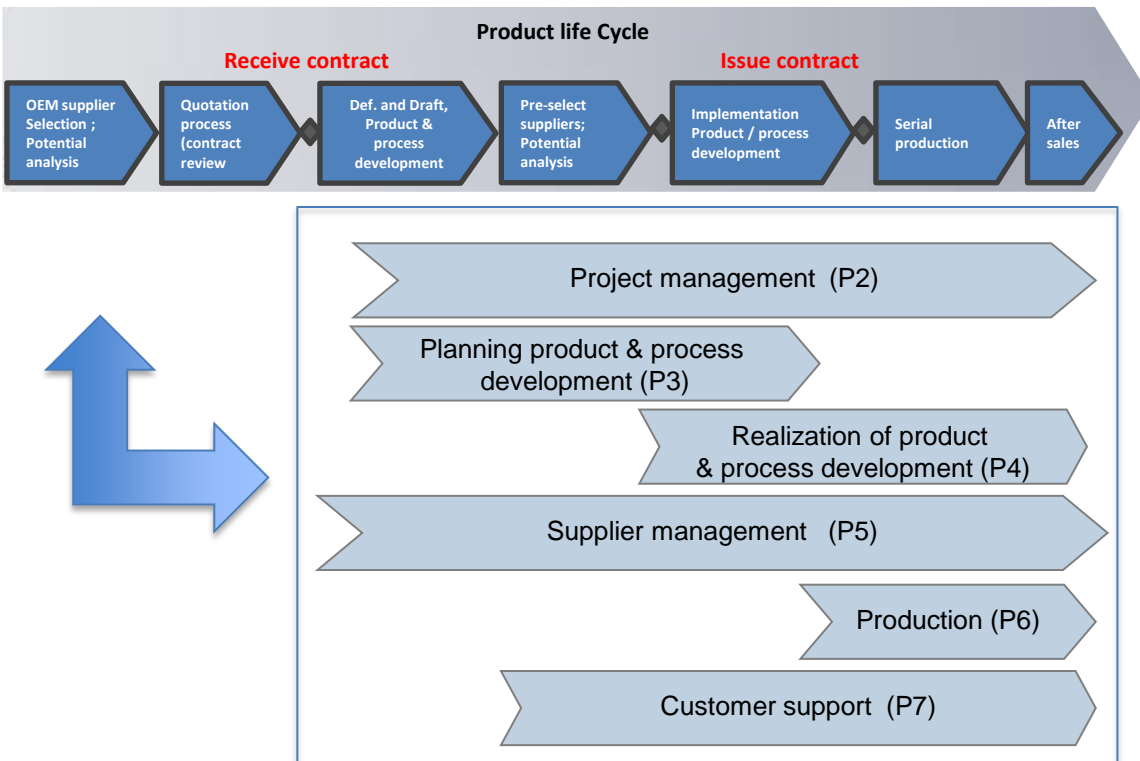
Product life Cycle

Receive contract

Issue contract

OEM supplier Selection ; Potential analysis

Quotation process (contract review

Def. and Draft, Product & process development

Pre-select suppliers; Potential analysis

Implementation Product / process development

Serial production

After sales

Project management (P2)

Planning product & process development (P3)

Realization of product & process development (P4)

Supplier management (P5)

Production (P6)

Customer support (P7)